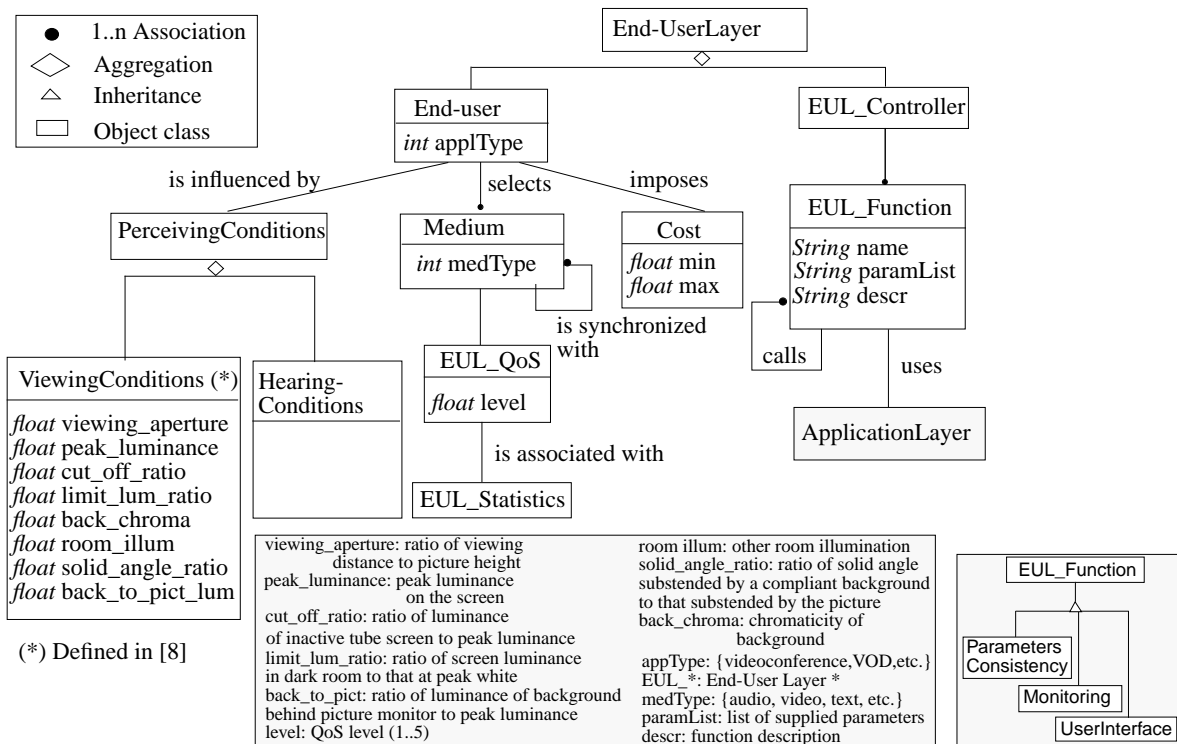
1..n Association
Aggregation
Inheritance
Object class

End-UserLayer

End-user
*int* applType

EUL_Controller

is influenced by
selects
imposes

PerceivingConditions

Medium
*int* medType

Cost
*float* min
*float* max

EUL_Function
*String* name
*String* paramList
*String* descr

is synchronized with

calls

uses

ViewingConditions (*)
*float* viewing_aperture
*float* peak_luminance
*float* cut_off_ratio
*float* limit_lum_ratio
*float* back_chroma
*float* room_illum
*float* solid_angle_ratio
*float* back_to_pict_lum

Hearing-Conditions

EUL_QoS
*float* level

ApplicationLayer

is associated with

EUL_Statistics

(*) Defined in [8]

viewing_aperture: ratio of viewing distance to picture height
peak_luminance: peak luminance on the screen
cut_off_ratio: ratio of luminance of inactive tube screen to peak luminance
limit_lum_ratio: ratio of screen luminance in dark room to that at peak white
back_to_pict: ratio of luminance of background behind picture monitor to peak luminance
level: QoS level (1..5)

room illum: other room illumination
solid_angle_ratio: ratio of solid angle substended by a compliant background to that substended by the picture
back_chroma: chromaticity of background
appType: {videoconference,VOD,etc.}
EUL_*: End-User Layer *
medType: {audio, video, text, etc.}
paramList: list of supplied parameters
descr: function description

EUL_Function
Parameters Consistency
Monitoring
UserInterface